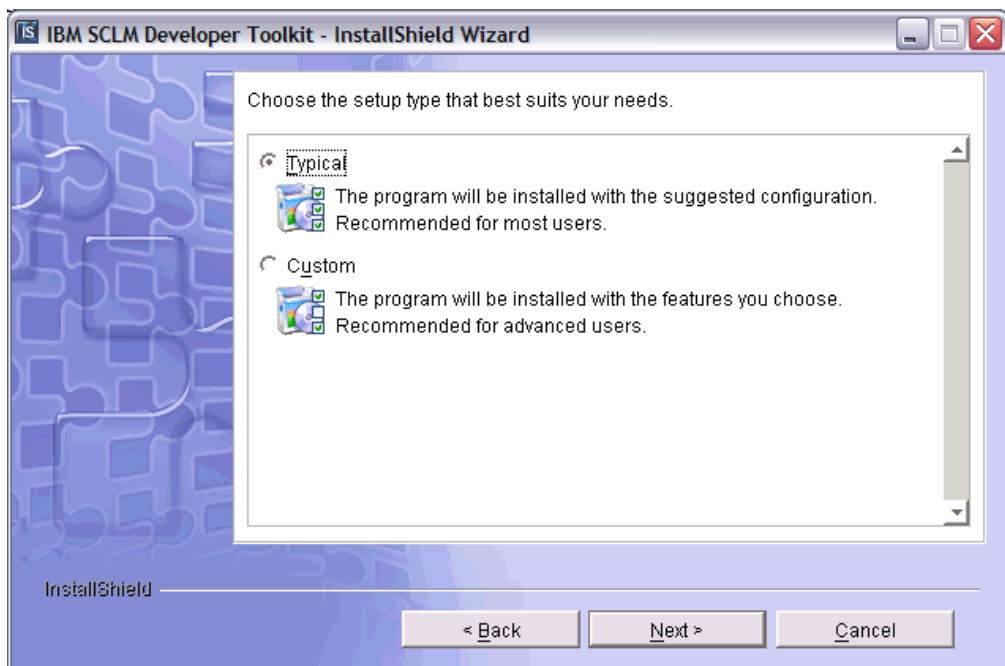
IBM SCLM Developer Toolkit - InstallShield Wizard

Choose the setup type that best suits your needs.

Typical
The program will be installed with the suggested configuration. Recommended for most users.

Custom
The program will be installed with the features you choose. Recommended for advanced users.

InstallShield

< Back
Next >
Cancel